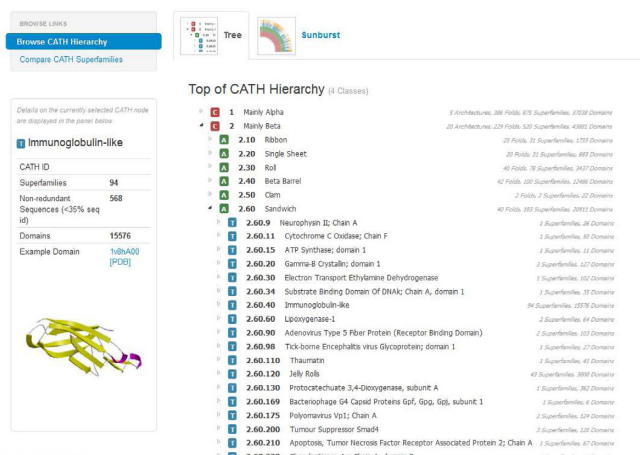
BROWSE LINKS

Browse CATH Hierarchy

Compare CATH Superfamilies

Tree

Sunburst

Details on the currently selected CATH node are displayed in the panel below.

T Immunoglobulin-like

| CATH ID | |
|---|---|
| Superfamilies | 94 |
| Non-redundant Sequences (<35% seq id) | 568 |
| Domains | 15576 |
| Example Domain | 1v0hA00 [PDB] |

Top of CATH Hierarchy (4 Classes)

C 1 Mainly Alpha — 5 Architectures, 386 Folds, 675 Superfamilies, 37038 Domains
C 2 Mainly Beta — 20 Architectures, 229 Folds, 520 Superfamilies, 43881 Domains
A 2.10 Ribbon — 25 Folds, 31 Superfamilies, 1733 Domains
A 2.20 Single Sheet — 20 Folds, 31 Superfamilies, 983 Domains
A 2.30 Roll — 40 Folds, 78 Superfamilies, 3437 Domains
A 2.40 Beta Barrel — 42 Folds, 100 Superfamilies, 12466 Domains
A 2.50 Clam — 2 Folds, 2 Superfamilies, 22 Domains
A 2.60 Sandwich — 40 Folds, 183 Superfamilies, 20911 Domains
T 2.60.9 Neurophysin II; Chain A — 1 Superfamilies, 26 Domains
T 2.60.11 Cytochrome C Oxidase; Chain F — 1 Superfamilies, 93 Domains
T 2.60.15 ATP Synthase; domain 1 — 1 Superfamilies, 11 Domains
T 2.60.20 Gamma-B Crystallin; domain 1 — 2 Superfamilies, 127 Domains
T 2.60.30 Electron Transport Ethylamine Dehydrogenase — 1 Superfamilies, 12 Domains
T 2.60.34 Substrate Binding Domain Of DNAk; Chain A, domain 1 — 1 Superfamilies, 35 Domains
T 2.60.40 Immunoglobulin-like — 94 Superfamilies, 15576 Domains
T 2.60.60 Lipoxygenase-1 — 2 Superfamilies, 64 Domains
T 2.60.90 Adenovirus Type 5 Fiber Protein (Receptor Binding Domain) — 2 Superfamilies, 103 Domains
T 2.60.98 Tick-borne Encephalitis virus Glycoprotein; domain 1 — 1 Superfamilies, 27 Domains
T 2.60.110 Thaumatin — 1 Superfamilies, 41 Domains
T 2.60.120 Jelly Rolls — 43 Superfamilies, 3998 Domains
T 2.60.130 Protocatechuate 3,4-Dioxygenase, subunit A — 1 Superfamilies, 362 Domains
T 2.60.169 Bacteriophage G4 Capsid Proteins Gpf, Gpg, Gpj, subunit 1 — 1 Superfamilies, 11 Domains
T 2.60.175 Polyomavirus Vp1; Chain A — 2 Superfamilies, 324 Domains
T 2.60.200 Tumour Suppressor Smad4 — 3 Superfamilies, 120 Domains
T 2.60.210 Apoptosis, Tumor Necrosis Factor Receptor Associated Protein 2; Chain A — 1 Superfamilies, 67 Domains